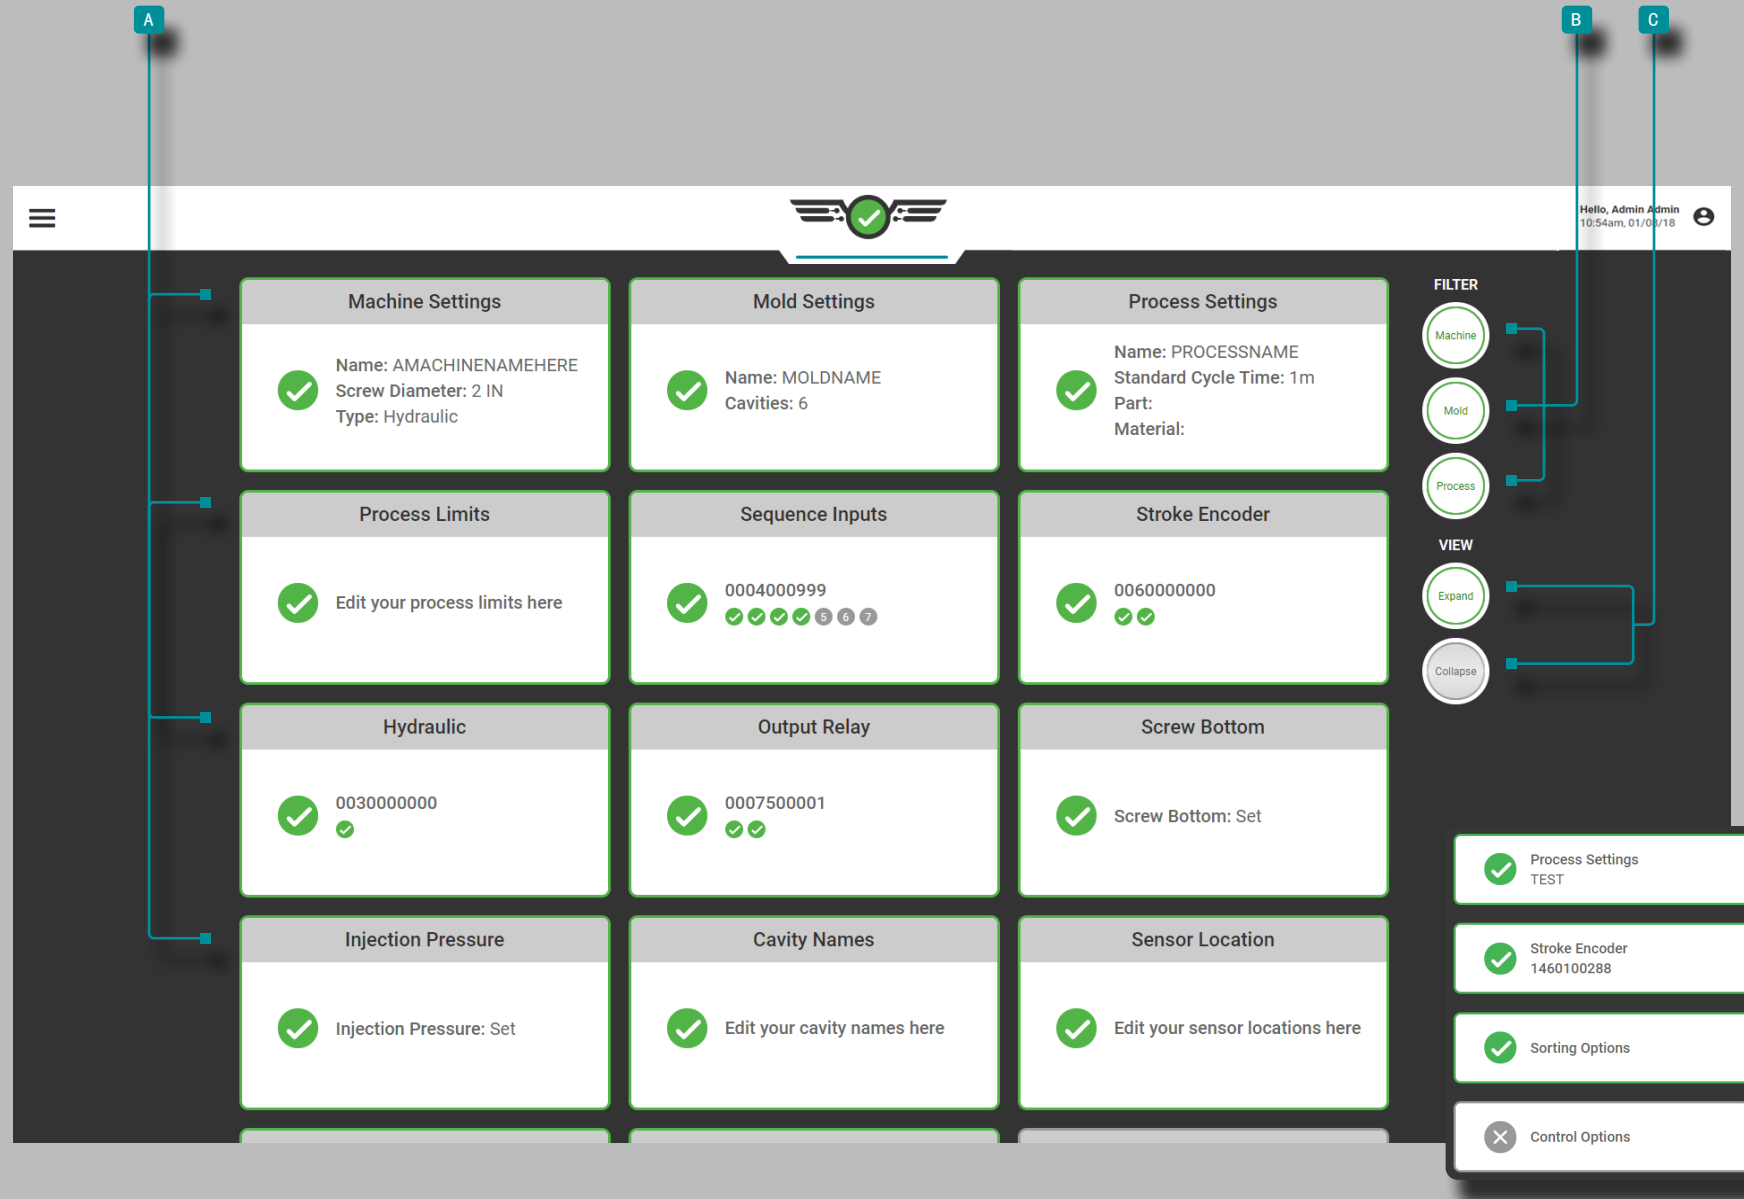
A

B

C

Hello, Admin Admin
10:54am, 01/08/18

Machine Settings

Name: AMACHINENAMEHERE
Screw Diameter: 2 IN
Type: Hydraulic

Mold Settings

Name: MOLDNAME
Cavities: 6

Process Settings

Name: PROCESSNAME
Standard Cycle Time: 1m
Part:
Material:

FILTER

Machine

Mold

Process

Process Limits

Edit your process limits here

Sequence Inputs

0004000999
5 6 7

Stroke Encoder

0060000000

VIEW

Expand

Collapse

Hydraulic

0030000000

Output Relay

0007500001

Screw Bottom

Screw Bottom: Set

Injection Pressure

Injection Pressure: Set

Cavity Names

Edit your cavity names here

Sensor Location

Edit your sensor locations here

Process Settings
TEST

Stroke Encoder
1460100288

Sorting Options

Control Options